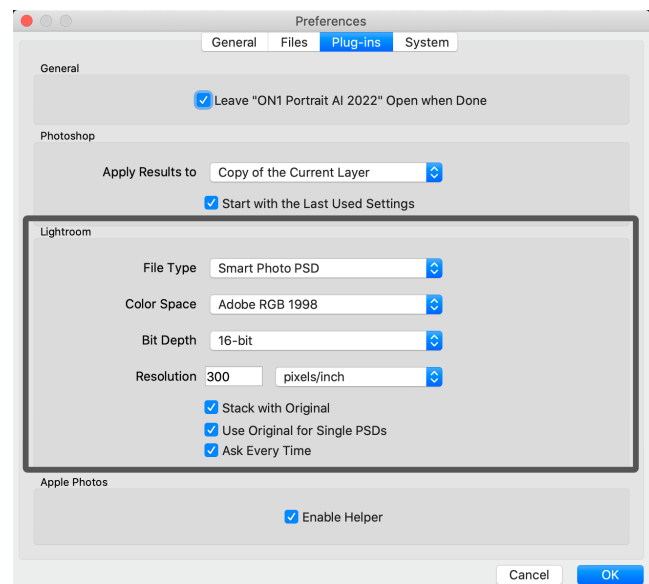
Preferences

General | Files | Plug-ins | System

General

Leave "ON1 Portrait AI 2022" Open when Done

Photoshop

Apply Results to: Copy of the Current Layer

Start with the Last Used Settings

Lightroom

File Type: Smart Photo PSD

Color Space: Adobe RGB 1998

Bit Depth: 16-bit

Resolution: 300 pixels/inch

Stack with Original

Use Original for Single PSDs

Ask Every Time

Apple Photos

Enable Helper

Cancel | OK